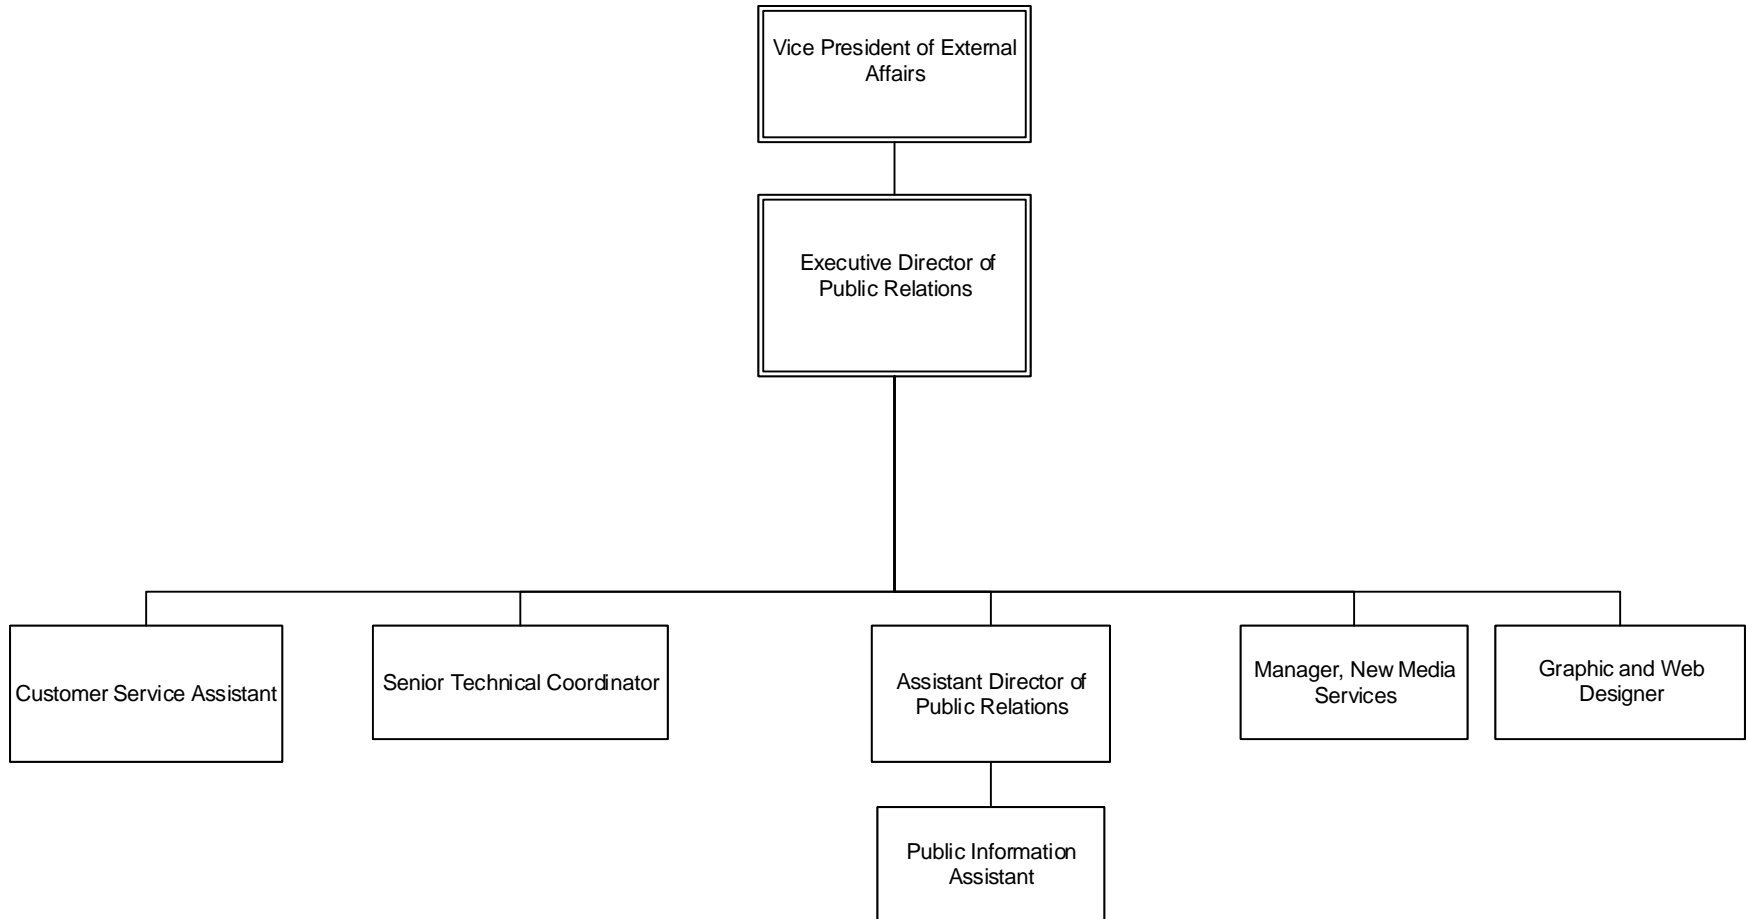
Vice President of External Affairs

Executive Director of Public Relations

Customer Service Assistant

Senior Technical Coordinator

Assistant Director of Public Relations

Manager, New Media Services

Graphic and Web Designer

Public Information Assistant